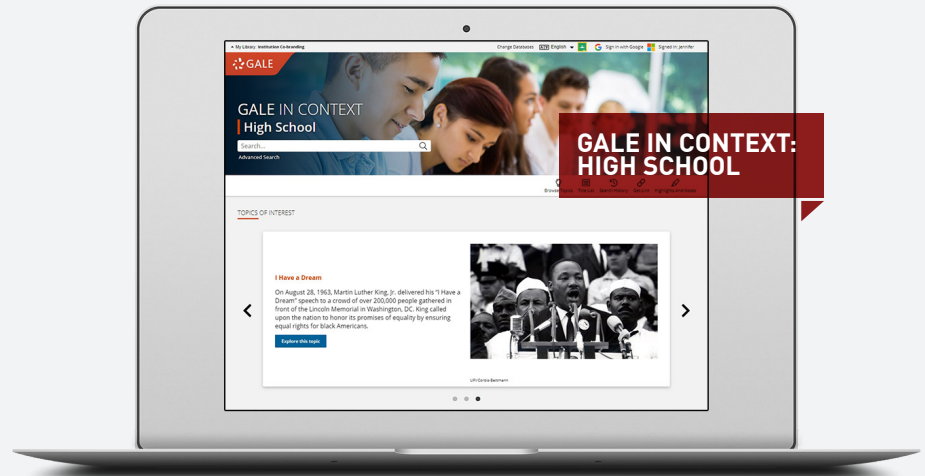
My Library: Institution Co-branding

Change Databases

English

Sign in with Google

Signed in Jennifer

GALE

GALE IN CONTEXT

High School

Search...

Advanced Search

GALE IN CONTEXT: HIGH SCHOOL

Browse Topics

Tools

Search History

Get Link

Highlights & Notes

TOPICS OF INTEREST

I Have a Dream

On August 28, 1963, Martin Luther King, Jr. delivered his "I Have a Dream" speech to a crowd of over 200,000 people gathered in front of the Lincoln Memorial in Washington, DC. King called upon the nation to honor its promises of equality by ensuring equal rights for black Americans.

Explore this topic

UPI/Corbis-Bettmann